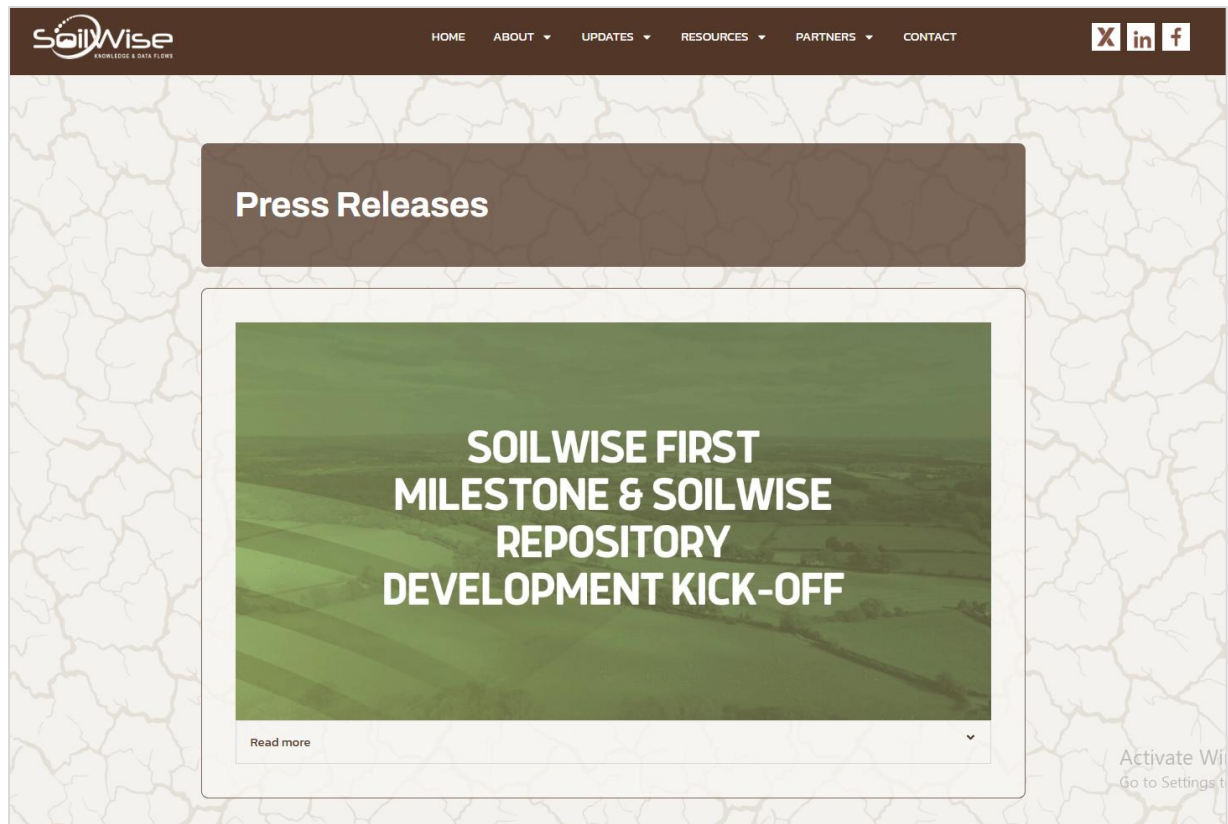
SoilWise
KNOWLEDGE & DATA FLOWS

HOME ABOUT UPDATES RESOURCES PARTNERS CONTACT

Press Releases

SOILWISE FIRST MILESTONE & SOILWISE REPOSITORY DEVELOPMENT KICK-OFF

Read more

Activate Wi
Go to Settings t